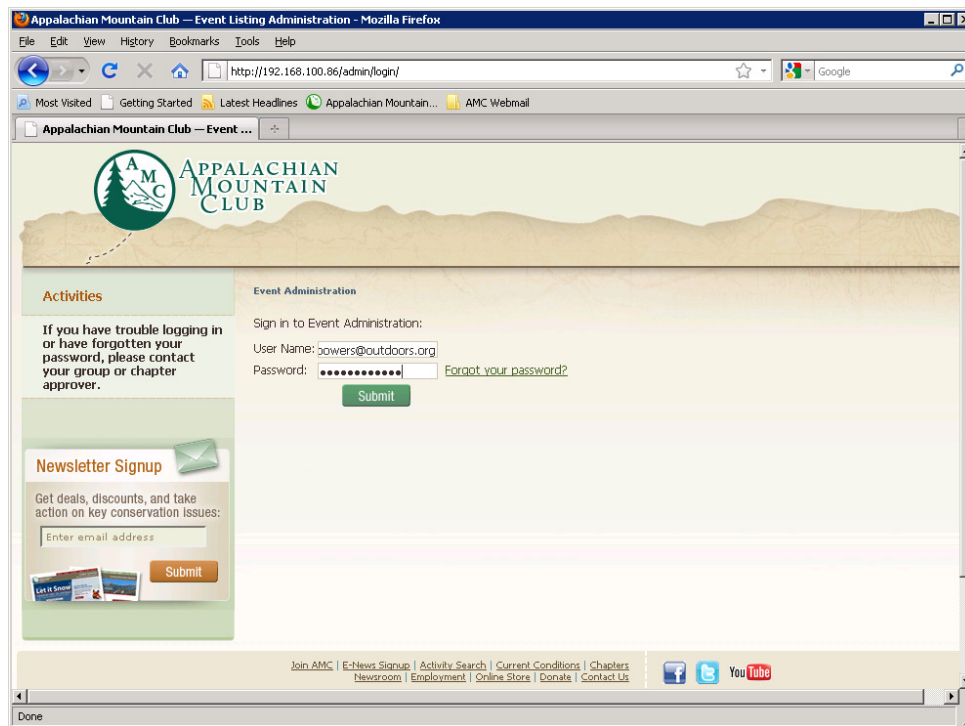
Appalachian Mountain Club — Event Listing Administration - Mozilla Firefox

File Edit View History Bookmarks Tools Help

http://192.168.100.86/admin/login/

Google

Most Visited Getting Started Latest Headlines Appalachian Mountain... AMC Webmail

Appalachian Mountain Club — Event ...

A M C APPALACHIAN MOUNTAIN CLUB

Activities

If you have trouble logging in or have forgotten your password, please contact your group or chapter approver.

Newsletter Signup

Get deals, discounts, and take action on key conservation issues:

Enter email address

Submit

Let it Snow

Event Administration

Sign in to Event Administration:

User Name: bowers@outdoors.org

Password: ••••••••••••• Forgot your password?

Submit

Join AMC | E-News Signup | Activity Search | Current Conditions | Chapters
Newsroom | Employment | Online Store | Donate | Contact Us

You Tube

Done